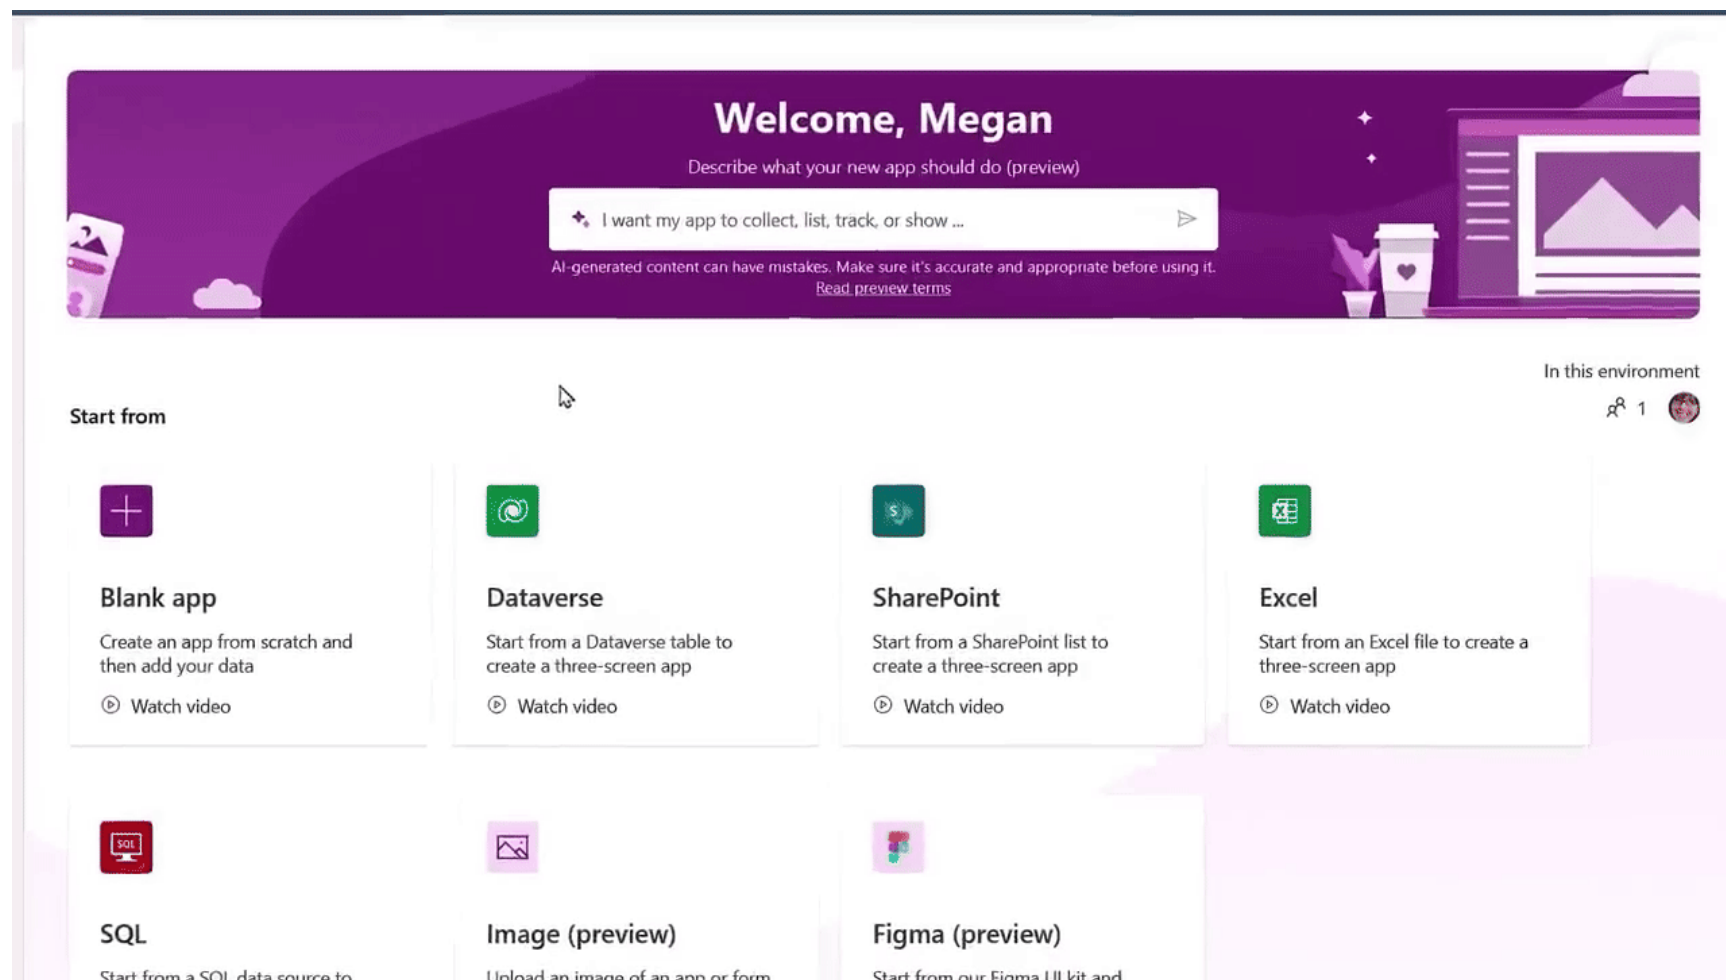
Welcome, Megan

Describe what your new app should do (preview)

I want my app to collect, list, track, or show ...

AI-generated content can have mistakes. Make sure it's accurate and appropriate before using it. Read preview terms

In this environment

1

Start from

Blank app

Create an app from scratch and then add your data

Watch video

Dataverse

Start from a Dataverse table to create a three-screen app

Watch video

SharePoint

Start from a SharePoint list to create a three-screen app

Watch video

Excel

Start from an Excel file to create a three-screen app

Watch video

SQL

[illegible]

Image (preview)

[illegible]

Figma (preview)

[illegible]